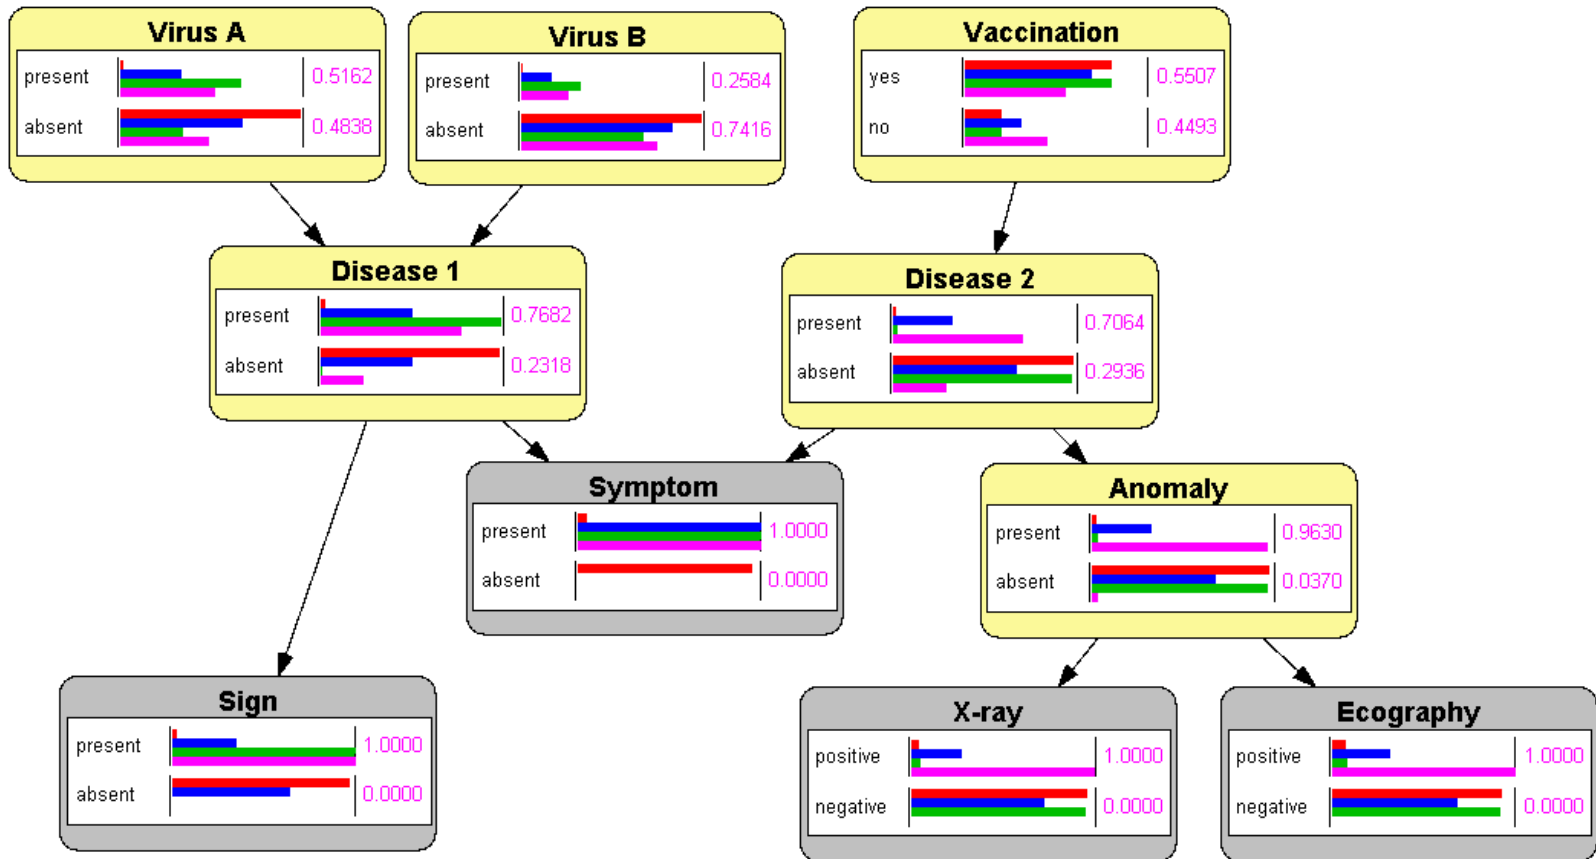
Virus A
present 0.5162
absent 0.4838

Virus B
present 0.2584
absent 0.7416

Vaccination
yes 0.5507
no 0.4493

Disease 1
present 0.7682
absent 0.2318

Disease 2
present 0.7064
absent 0.2936

Symptom
present 1.0000
absent 0.0000

Anomaly
present 0.9630
absent 0.0370

Sign
present 1.0000
absent 0.0000

X-ray
positive 1.0000
negative 0.0000

Ecography
positive 1.0000
negative 0.0000